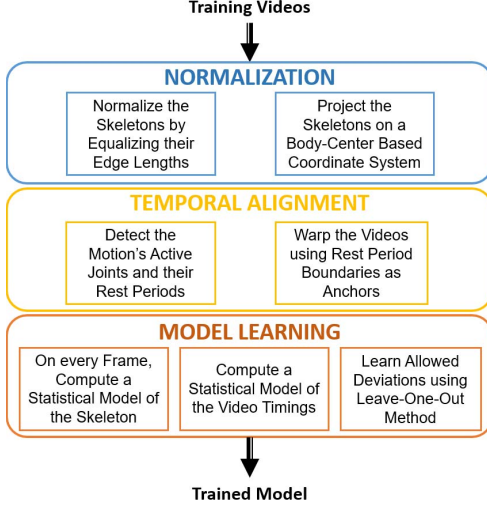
Training Videos

NORMALIZATION

Normalize the Skeletons by Equalizing their Edge Lengths

Project the Skeletons on a Body-Center Based Coordinate System

TEMPORAL ALIGNMENT

Detect the Motion's Active Joints and their Rest Periods

Warp the Videos using Rest Period Boundaries as Anchors

MODEL LEARNING

On every Frame, Compute a Statistical Model of the Skeleton

Compute a Statistical Model of the Video Timings

Learn Allowed Deviations using Leave-One-Out Method

Trained Model